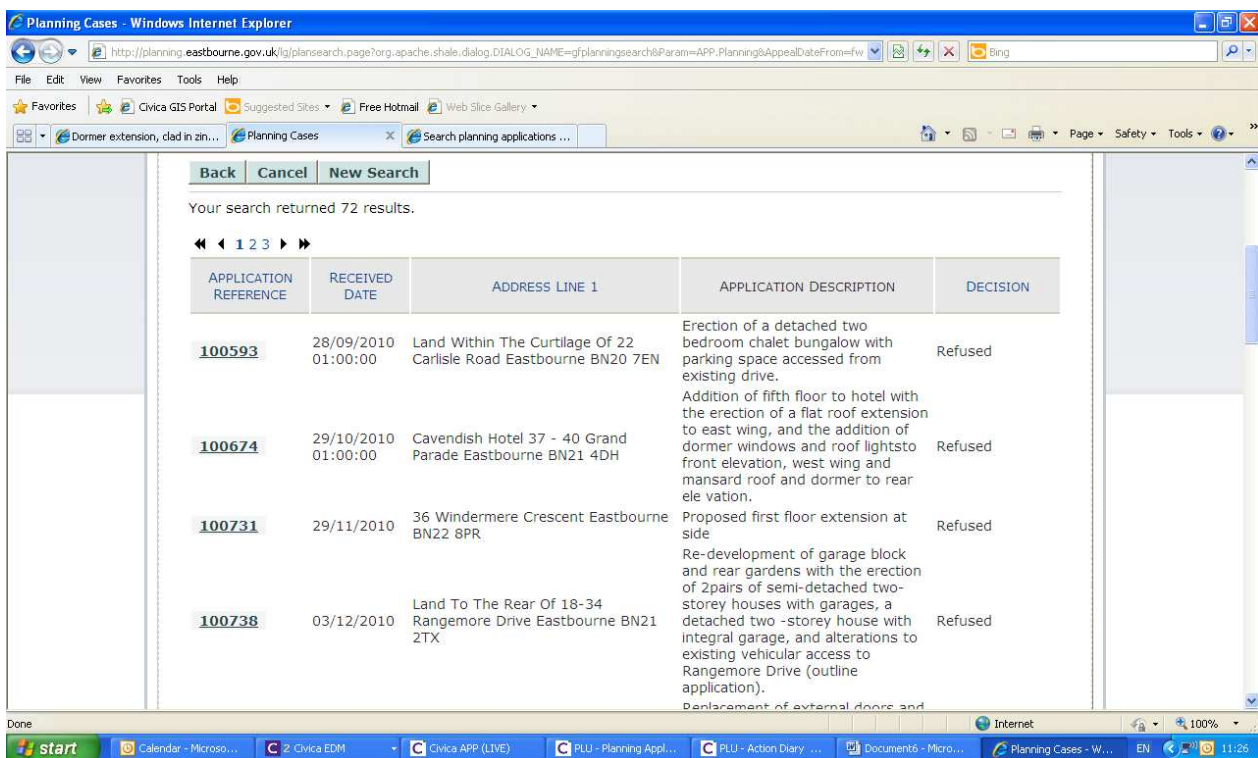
Planning Cases - Windows Internet Explorer

http://planning.eastbourne.gov.uk/lg/plansearch.page?org.apache.shale.dialog.DIALOG_NAME=gfplanningsearch&Param=APP.Planning&AppealDateFrom=fw

Bing

File Edit View Favorites Tools Help

Favorites | Civica GIS Portal | Suggested Sites ▾ | Free Hotmail | Web Slice Gallery ▾

Dormer extension, clad in zin... | Planning Cases | Search planning applications ...

Page ▾ Safety ▾ Tools ▾

Back | Cancel | New Search

Your search returned 72 results.

1 2 3

| APPLICATION REFERENCE | RECEIVED DATE | ADDRESS LINE 1 | APPLICATION DESCRIPTION | DECISION |
|---|---|---|---|---|
| 100593 | 28/09/2010 01:00:00 | Land Within The Curtilage Of 22 Carlisle Road Eastbourne BN20 7EN | Erection of a detached two bedroom chalet bungalow with parking space accessed from existing drive. | Refused |
| 100674 | 29/10/2010 01:00:00 | Cavendish Hotel 37 - 40 Grand Parade Eastbourne BN21 4DH | Addition of fifth floor to hotel with the erection of a flat roof extension to east wing, and the addition of dormer windows and roof lightsto front elevation, west wing and mansard roof and dormer to rear ele vation. | Refused |
| 100731 | 29/11/2010 | 36 Windermere Crescent Eastbourne BN22 8PR | Proposed first floor extension at side | Refused |
| 100738 | 03/12/2010 | Land To The Rear Of 18-34 Rangemore Drive Eastbourne BN21 2TX | Re-development of garage block and rear gardens with the erection of 2pairs of semi-detached two-storey houses with garages, a detached two -storey house with integral garage, and alterations to existing vehicular access to Rangemore Drive (outline application). | Refused |

Replacement of external doors and

Done | Internet | 100%

start | Calendar - Microso... | 2 Civica EDM | Civica APP (LIVE) | PLU - Planning Appl... | PLU - Action Diary ... | Document6 - Micro... | Planning Cases - W... | EN | 11:26